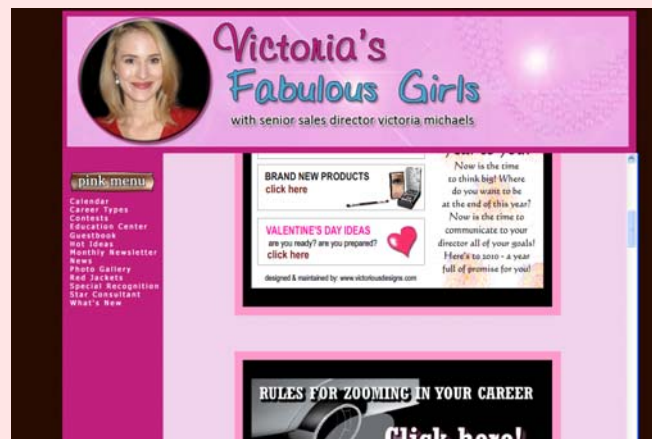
Victoria's Fabulous Girls

with senior sales director victoria michaels

pink menu

Calendar
Career Types
Contests
Education Center
Guestbook
Hot Ideas
Monthly Newsletter
News
Photo Gallery
Red Jackets
Special Recognition
Star Consultant
What's New

BRAND NEW PRODUCTS
click here

VALENTINE'S DAY IDEAS
are you ready? are you prepared?
click here

designed & maintained by: www.victoriousdesigns.com

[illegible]

Now is the time to think big! Where do you want to be at the end of this year? Now is the time to communicate to your director all of your goals! Here's to 2010 - a year full of promise for you!

RULES FOR ZOOMING IN YOUR CAREER

Click here!